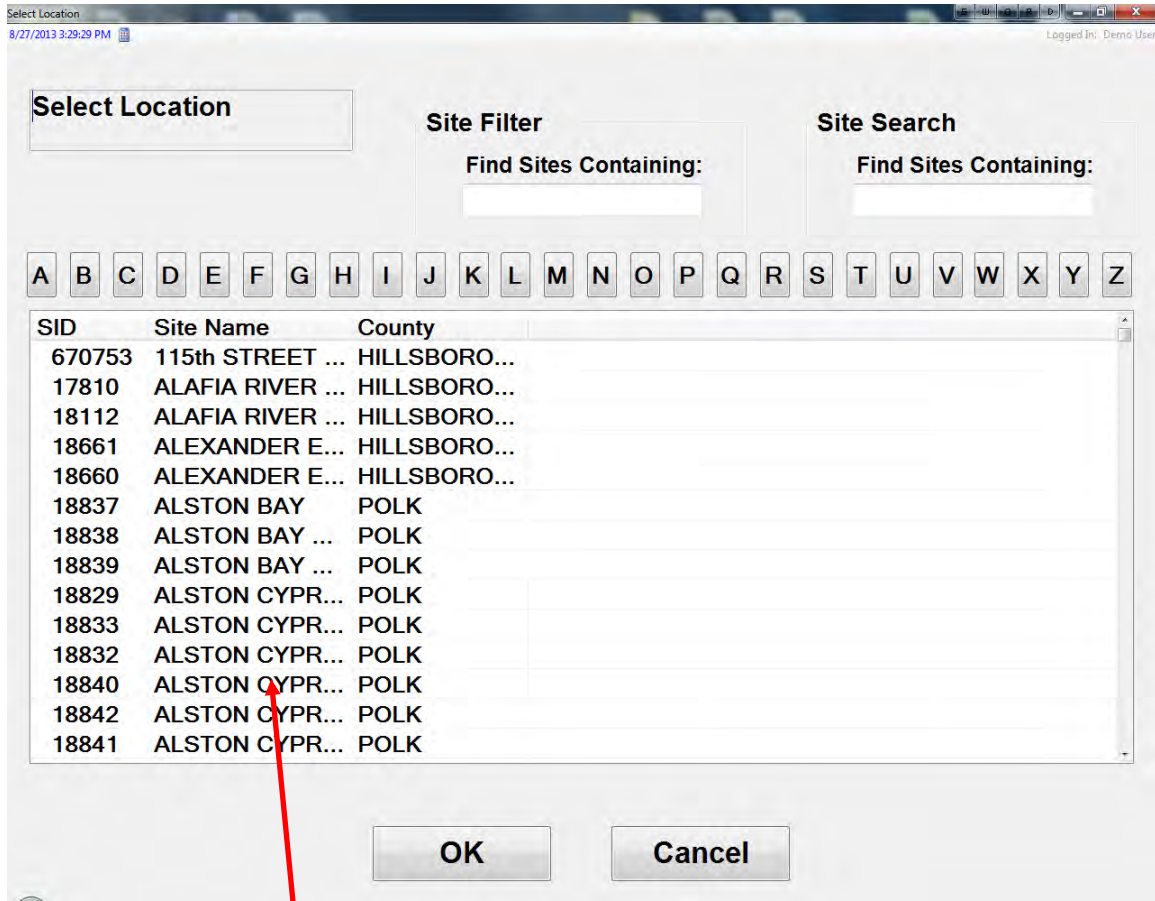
Select Location
8/27/2013 3:29:29 PM
Logged In: Demo User

Select Location

Site Filter
Find Sites Containing:

Site Search
Find Sites Containing:

A B C D E F G H I J K L M N O P Q R S T U V W X Y Z

| SID | Site Name | County |
|---|---|---|
| 670753 | 115th STREET ... | HILLSBORO... |
| 17810 | ALAFIA RIVER ... | HILLSBORO... |
| 18112 | ALAFIA RIVER ... | HILLSBORO... |
| 18661 | ALEXANDER E... | HILLSBORO... |
| 18660 | ALEXANDER E... | HILLSBORO... |
| 18837 | ALSTON BAY | POLK |
| 18838 | ALSTON BAY ... | POLK |
| 18839 | ALSTON BAY ... | POLK |
| 18829 | ALSTON CYPR... | POLK |
| 18833 | ALSTON CYPR... | POLK |
| 18832 | ALSTON CYPR... | POLK |
| 18840 | ALSTON CYPR... | POLK |
| 18842 | ALSTON CYPR... | POLK |
| 18841 | ALSTON CYPR... | POLK |

OK
Cancel